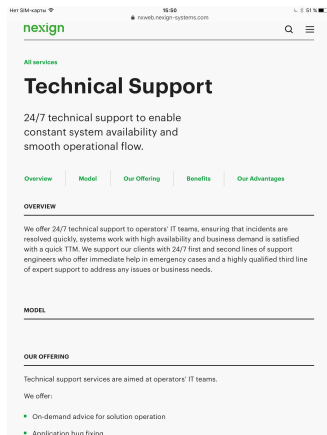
Нет SIM-карты 15:50 51 %
nxweb.nexign-systems.com

nexign

All services

Technical Support

24/7 technical support to enable constant system availability and smooth operational flow.

Overview | Model | Our Offering | Benefits | Our Advantages

OVERVIEW

We offer 24/7 technical support to operators' IT teams, ensuring that incidents are resolved quickly, systems work with high availability and business demand is satisfied with a quick TTM. We support our clients with 24/7 first and second lines of support engineers who offer immediate help in emergency cases and a highly qualified third line of expert support to address any issues or business needs.

MODEL

OUR OFFERING

Technical support services are aimed at operators' IT teams.

We offer:

- On-demand advice for solution operation
- Application bug fixing